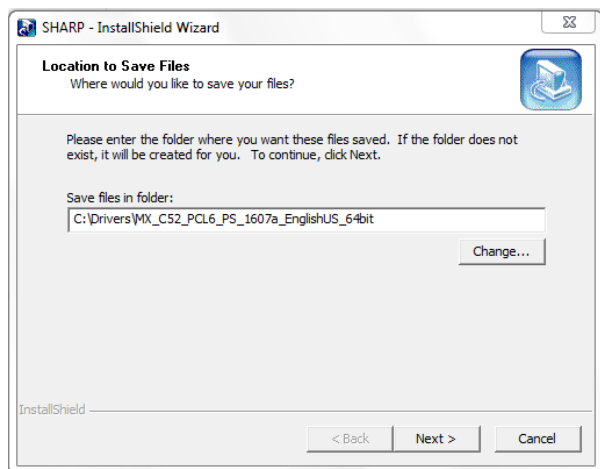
SHARP - InstallShield Wizard

Location to Save Files
Where would you like to save your files?

Please enter the folder where you want these files saved. If the folder does not exist, it will be created for you. To continue, click Next.

Save files in folder:
C:\Drivers\MX_C52_PCL6_PS_1607a_EnglishUS_64bit

Change...

InstallShield

< Back
Next >
Cancel